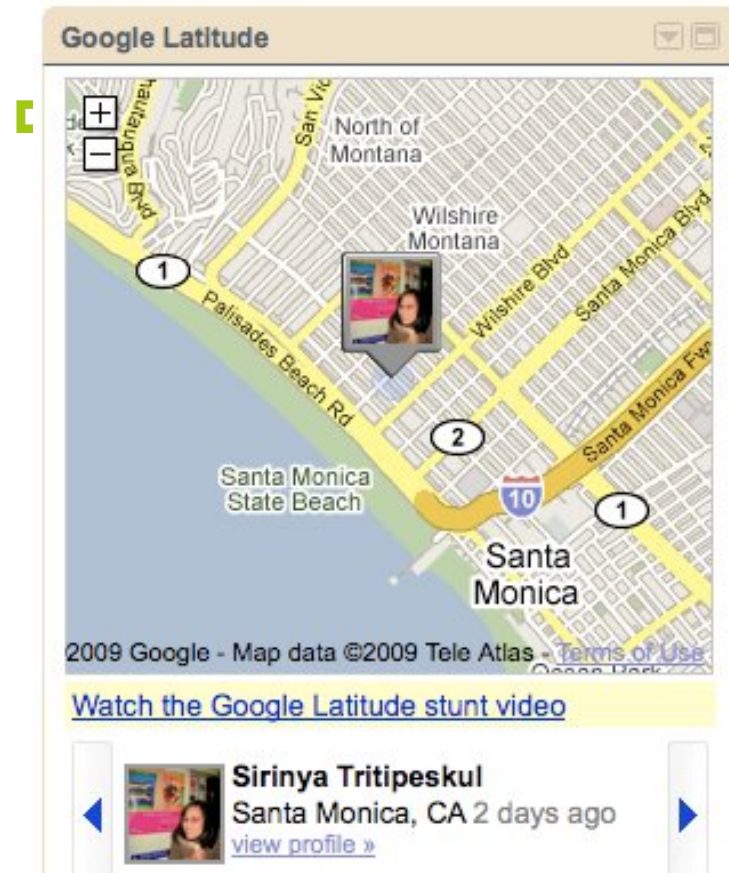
Google Latitude

+
−
hautauqua Blvd
San Vic
North of Montana
Wilshire Montana
Wilshire Blvd
Santa Monica Blvd
1
Palisades Beach Rd
Santa Monica Fwy
2
Santa Monica State Beach
10
1
Santa Monica
2009 Google - Map data ©2009 Tele Atlas - Terms of Use
Ocean Park

Watch the Google Latitude stunt video

Sirinya Tritipeskul
Santa Monica, CA 2 days ago
view profile »